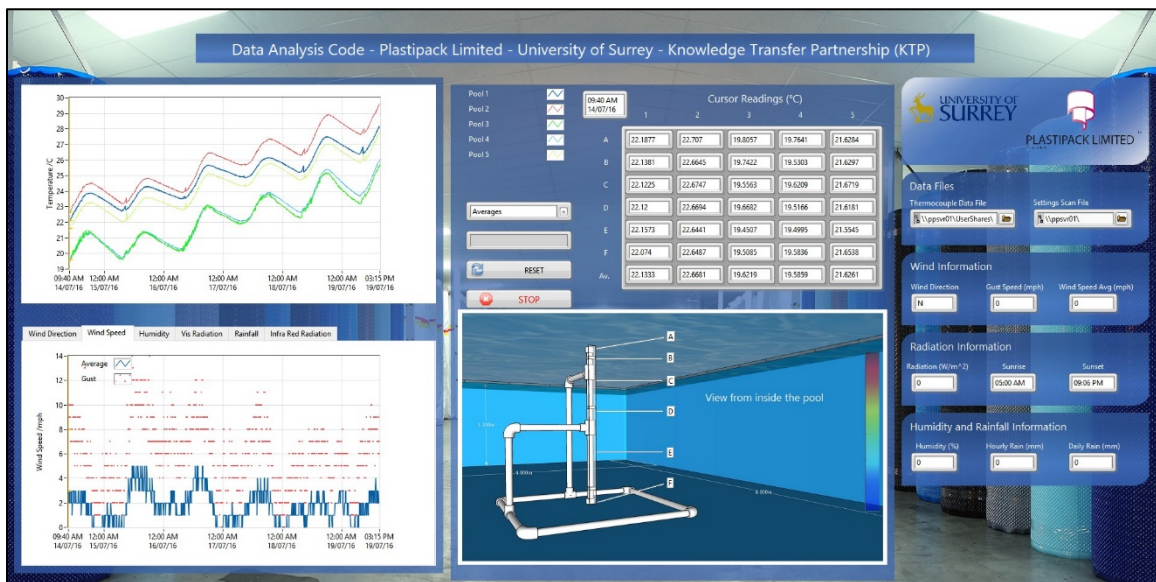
Data Analysis Code - Plastipack Limited - University of Surrey - Knowledge Transfer Partnership (KTP)

Temperature /C
30
29
28
27
26
25
24
23
22
21
20
19
09:40 AM 14/07/16
12:00 AM 15/07/16
12:00 AM 16/07/16
12:00 AM 17/07/16
12:00 AM 18/07/16
12:00 AM 19/07/16
03:15 PM 19/07/16

Pool 1
Pool 2
Pool 3
Pool 4
Pool 5

09:40 AM 14/07/16

Cursor Readings (°C)

| | 1 | 2 | 3 | 4 | 5 |
|---|---|---|---|---|---|
| A | 22.1877 | 22.707 | 19.8057 | 19.7641 | 21.6284 |
| B | 22.1381 | 22.6645 | 19.7422 | 19.5303 | 21.6297 |
| C | 22.1225 | 22.6747 | 19.5563 | 19.6209 | 21.6719 |
| D | 22.12 | 22.6694 | 19.6682 | 19.5166 | 21.6181 |
| E | 22.1573 | 22.6441 | 19.4507 | 19.4995 | 21.5545 |
| F | 22.074 | 22.6487 | 19.5085 | 19.5836 | 21.6538 |
| Av. | 22.1333 | 22.6681 | 19.6219 | 19.5859 | 21.6261 |

Averages

RESET

STOP

UNIVERSITY OF SURREY

PLASTIPACK LIMITED

Data Files
Thermocouple Data File
\\ppsvr01\UserShares\
Settings Scan File
\\ppsvr01\

Wind Information
Wind Direction
N
Gust Speed (mph)
0
Wind Speed Avg (mph)
0

Radiation Information
Radiation (W/m^2)
0
Sunrise
05:00 AM
Sunset
09:06 PM

Humidity and Rainfall Information
Humidity (%)
0
Hourly Rain (mm)
0
Daily Rain (mm)
0

Wind Direction
Wind Speed
Humidity
Vis Radiation
Rainfall
Infra Red Radiation

Average
Gust

Wind Speed /mph
14
12
10
8
6
4
2
0
09:40 AM 14/07/16
12:00 AM 15/07/16
12:00 AM 16/07/16
12:00 AM 17/07/16
12:00 AM 18/07/16
12:00 AM 19/07/16
03:15 PM 19/07/16

A
B
C
D
E
F
View from inside the pool
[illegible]
4.000m
8.000m